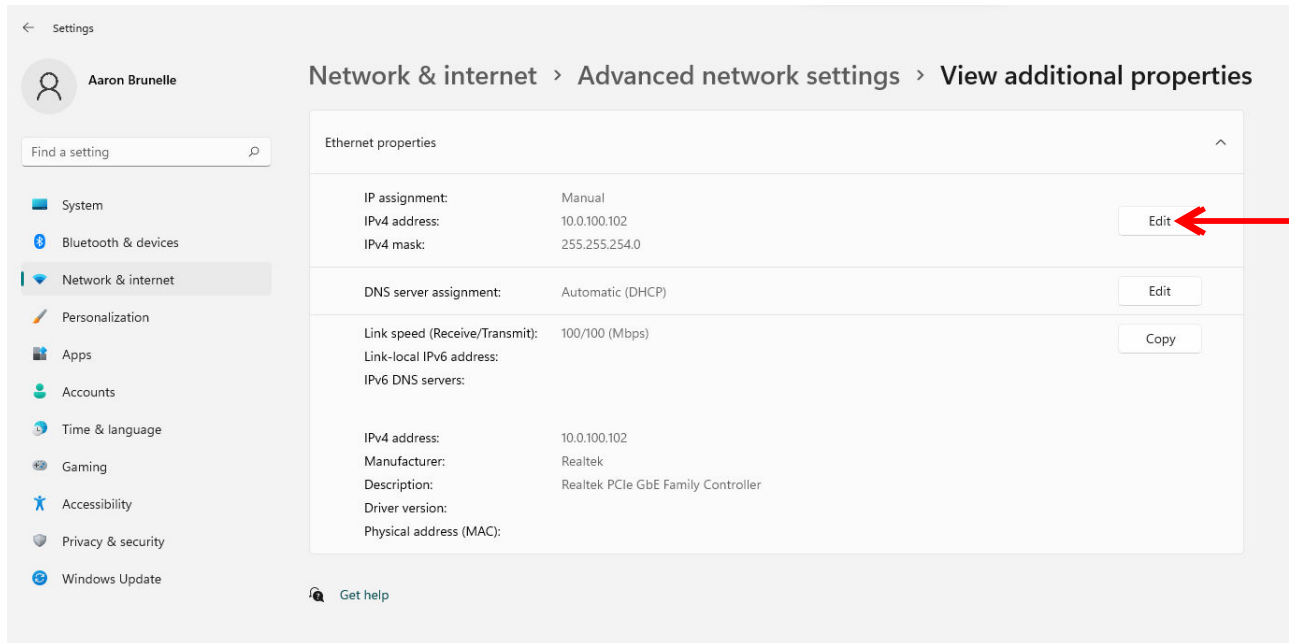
Settings

Aaron Brunelle

Find a setting

System
Bluetooth & devices
Network & internet
Personalization
Apps
Accounts
Time & language
Gaming
Accessibility
Privacy & security
Windows Update

Network & internet › Advanced network settings › View additional properties

Ethernet properties

IP assignment: Manual
IPv4 address: 10.0.100.102
IPv4 mask: 255.255.254.0

Edit

DNS server assignment: Automatic (DHCP)

Edit

Link speed (Receive/Transmit): 100/100 (Mbps)
Link-local IPv6 address:
IPv6 DNS servers:

Copy

IPv4 address: 10.0.100.102
Manufacturer: Realtek
Description: Realtek PCIe GbE Family Controller
Driver version:
Physical address (MAC):

Get help